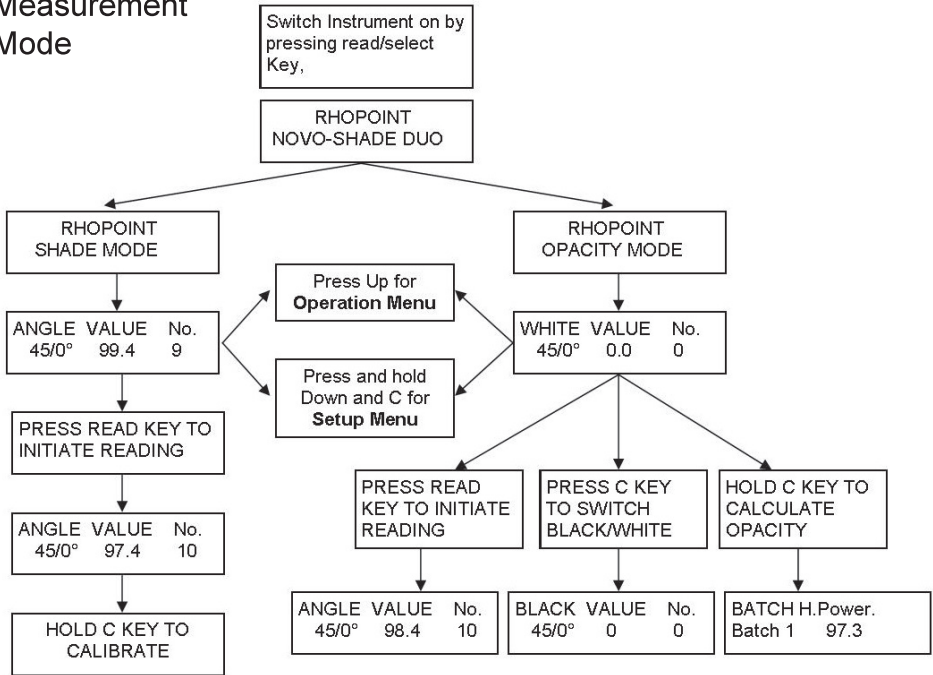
Measurement Mode

Switch Instrument on by pressing read/select Key,

RHOPOINT NOVO-SHADE DUO

RHOPOINT SHADE MODE

RHOPOINT OPACITY MODE

Press Up for **Operation Menu**

Press and hold Down and C for **Setup Menu**

ANGLE VALUE No.
45/0° 99.4 9

WHITE VALUE No.
45/0° 0.0 0

PRESS READ KEY TO INITIATE READING

ANGLE VALUE No.
45/0° 97.4 10

HOLD C KEY TO CALIBRATE

PRESS READ KEY TO INITIATE READING

PRESS C KEY TO SWITCH BLACK/WHITE

HOLD C KEY TO CALCULATE OPACITY

ANGLE VALUE No.
45/0° 98.4 10

BLACK VALUE No.
45/0° 0 0

BATCH H.Power.
Batch 1 97.3